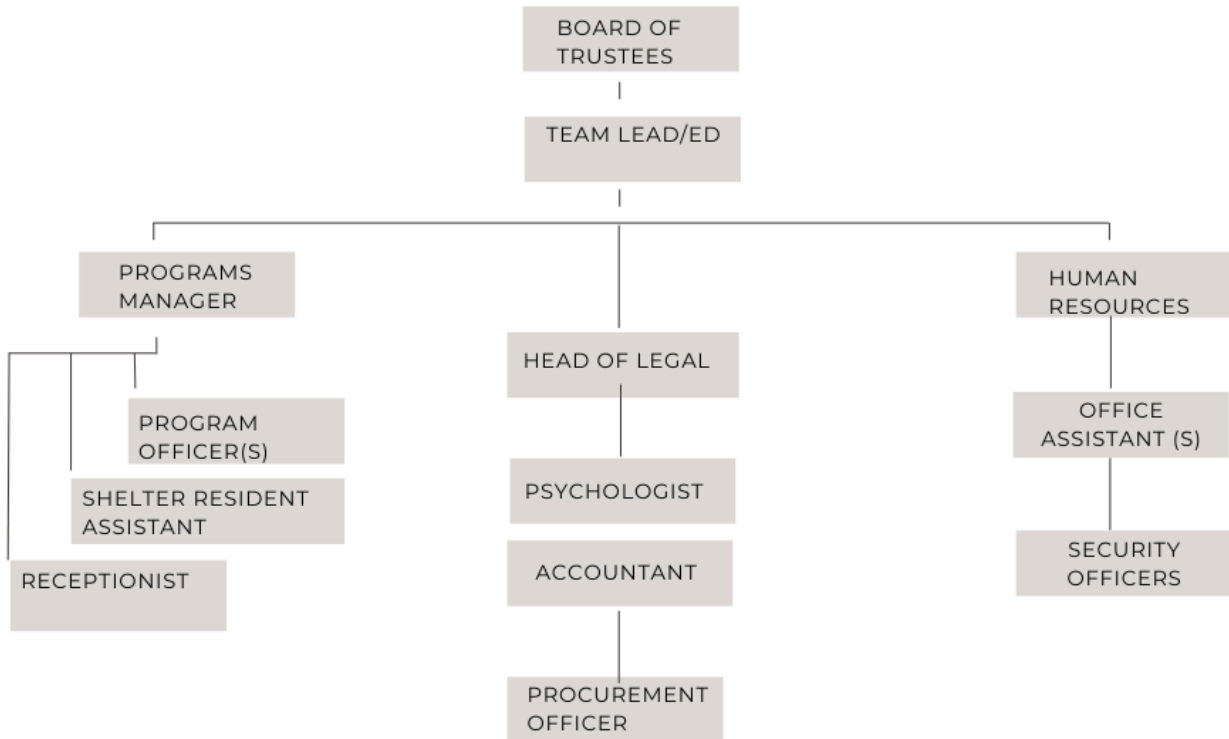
BOARD OF TRUSTEES

TEAM LEAD/ED

PROGRAMS MANAGER

PROGRAM OFFICER(S)

SHELTER RESIDENT ASSISTANT

RECEPTIONIST

HEAD OF LEGAL

PSYCHOLOGIST

ACCOUNTANT

PROCUREMENT OFFICER

HUMAN RESOURCES

OFFICE ASSISTANT (S)

SECURITY OFFICERS